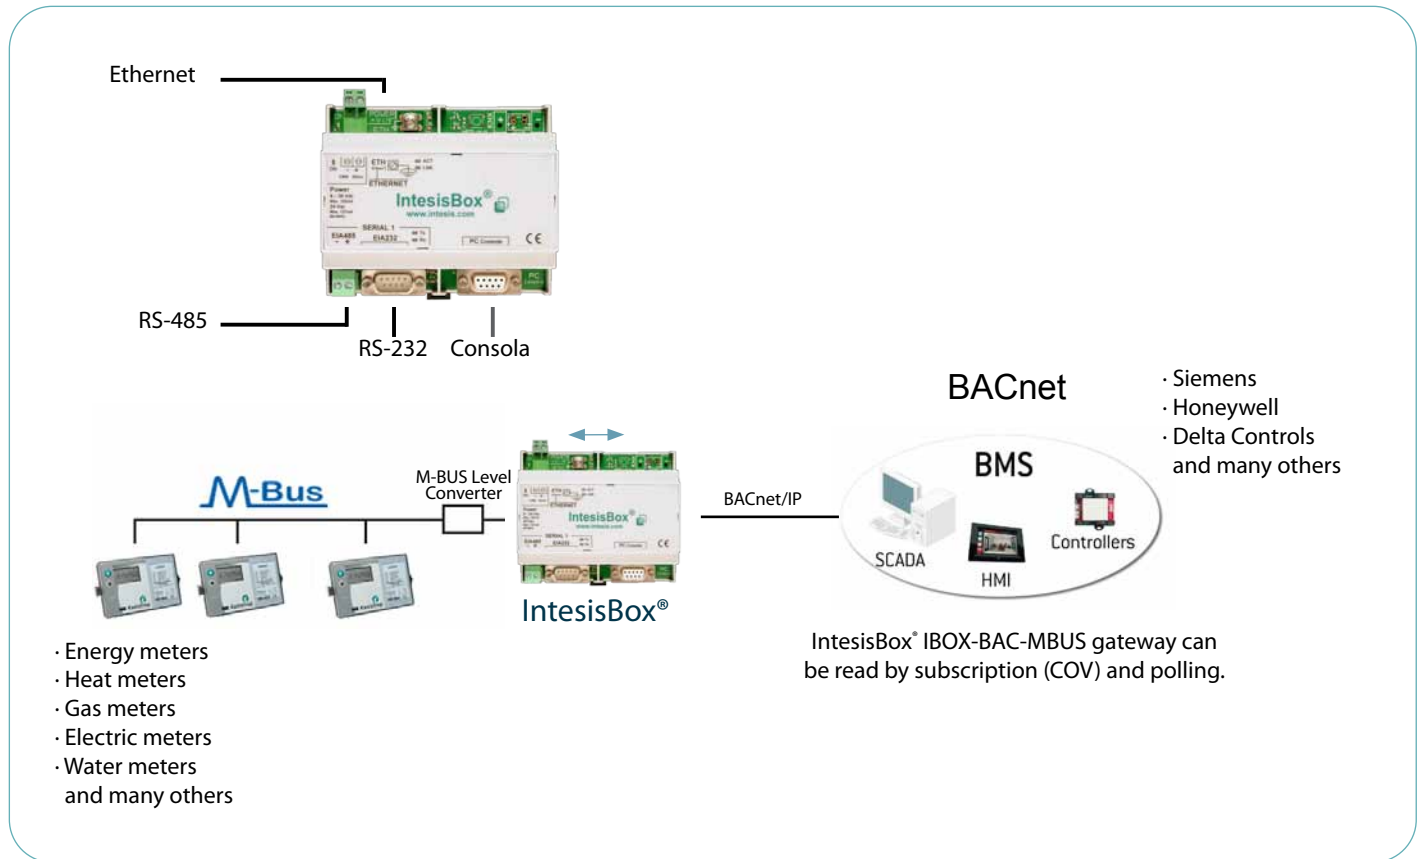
Ethernet

IntesisBox®
www.intesis.com

RS-485

RS-232

Consola

BACnet

· Siemens
· Honeywell
· Delta Controls
and many others

BMS

M-Bus

M-BUS Level Converter

IntesisBox®

BACnet/IP

SCADA

HMI

Controllers

IntesisBox®

· Energy meters
· Heat meters
· Gas meters
· Electric meters
· Water meters
and many others

IntesisBox® IBOX-BAC-MBUS gateway can be read by subscription (COV) and polling.